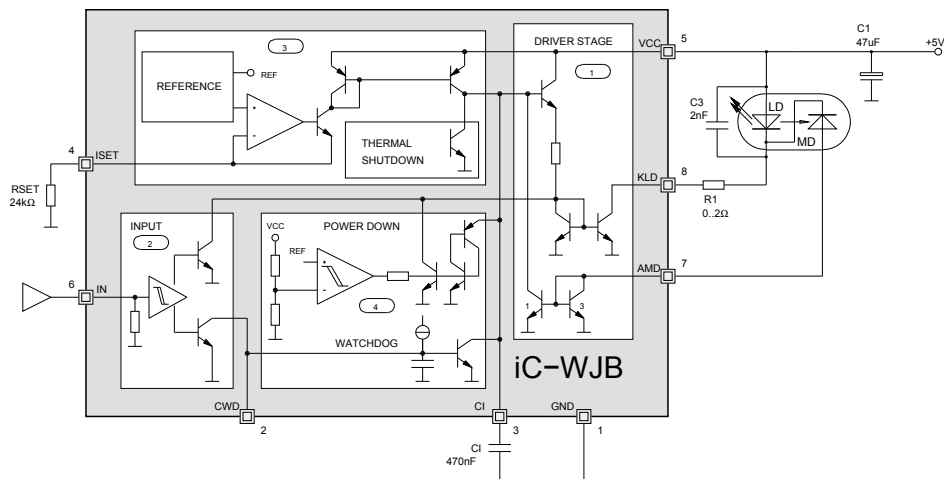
3
REFERENCE
REF
+
-
THERMAL SHUTDOWN
DRIVER STAGE
1
VCC
5
C1
47uF
+5V
C3
2nF
LD
MD
4
ISET
RSET
24kΩ
KLD
8
R1
0..2Ω
INPUT
2
POWER DOWN
VCC
REF
+
-
4
AMD
7
6
IN
1
3
WATCHDOG
iC-WJB
CWD
2
CI
3
CI
470nF
GND
1